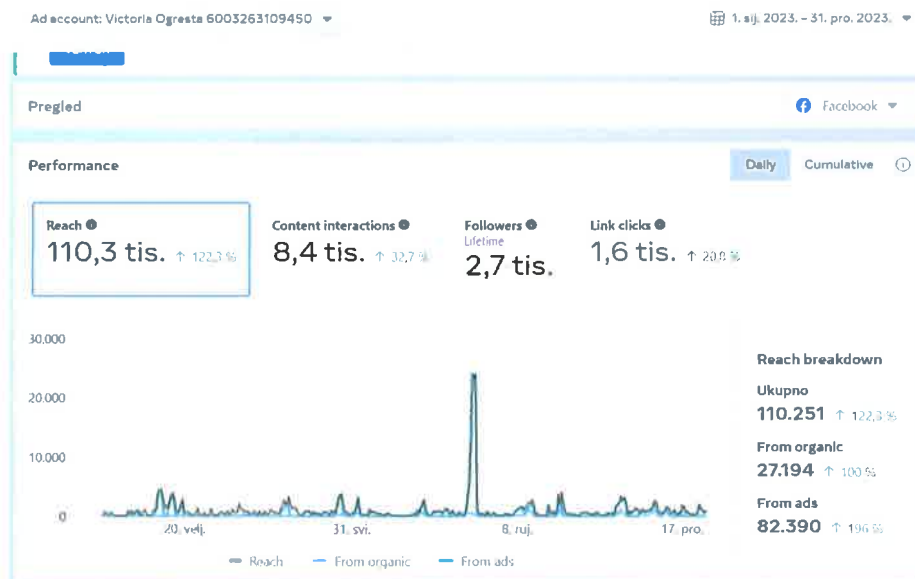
Ad account: Victoria Ogresta 6003263109450 ▾

1. sij. 2023. – 31. pro. 2023. ▾

Pregled

Facebook ▾

Performance

Daily Cumulative

Reach
110,3 tis. ↑ 122,3 %

Content interactions
8,4 tis. ↑ 32,7 %

Followers
Lifetime
2,7 tis.

Link clicks
1,6 tis. ↑ 20,0 %

30.000
20.000
10.000
0

20. velj. 31. svi. 8. ruj. 17. pro.

Reach From organic From ads

Reach breakdown

Ukupno
110.251 ↑ 122,3 %

From organic
27.194 ↑ 100 %

From ads
82.390 ↑ 196 %